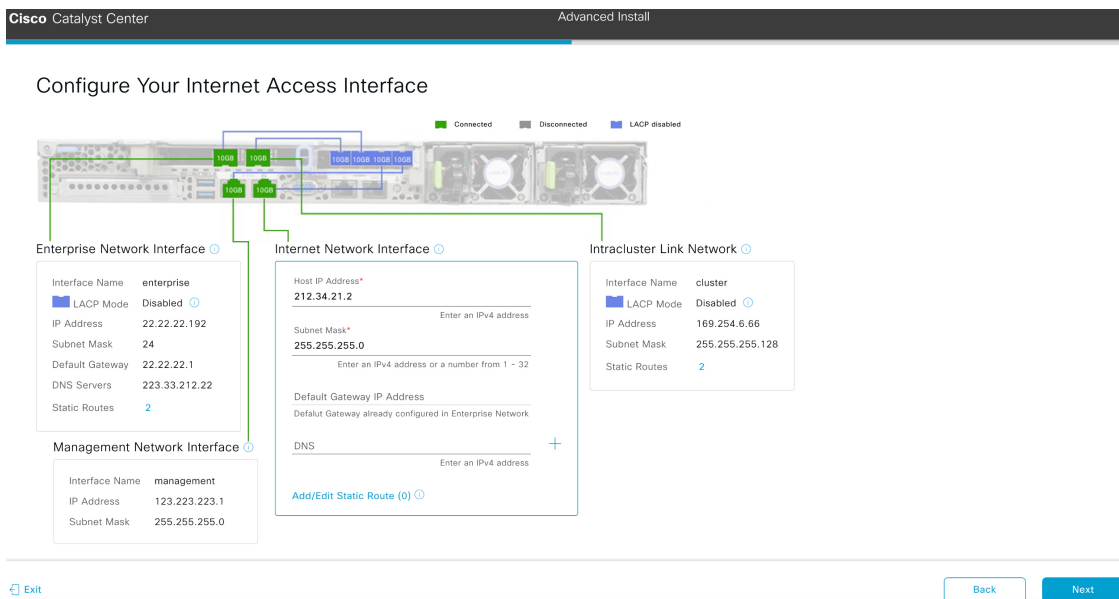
Cisco Catalyst Center

Advanced Install

Configure Your Internet Access Interface

Connected Disconnected LACP disabled

10GB 10GB 10GB 10GB 10GB 10GB 10GB 10GB

Enterprise Network Interface ⓘ

| Interface Name | enterprise |
|---|---|
| LACP Mode | Disabled ⓘ |
| IP Address | 22.22.22.192 |
| Subnet Mask | 24 |
| Default Gateway | 22.22.22.1 |
| DNS Servers | 223.33.212.22 |
| Static Routes | 2 |

Management Network Interface ⓘ

| Interface Name | management |
|---|---|
| IP Address | 123.223.223.1 |
| Subnet Mask | 255.255.255.0 |

Internet Network Interface ⓘ

Host IP Address*
212.34.21.2
Enter an IPv4 address

Subnet Mask*
255.255.255.0
Enter an IPv4 address or a number from 1 - 32

Default Gateway IP Address
Defalut Gateway already configured in Enterprise Network

DNS
Enter an IPv4 address

+

Add/Edit Static Route (0) ⓘ

Intracluster Link Network ⓘ

| Interface Name | cluster |
|---|---|
| LACP Mode | Disabled ⓘ |
| IP Address | 169.254.6.66 |
| Subnet Mask | 255.255.255.128 |
| Static Routes | 2 |

Exit

Back

Next